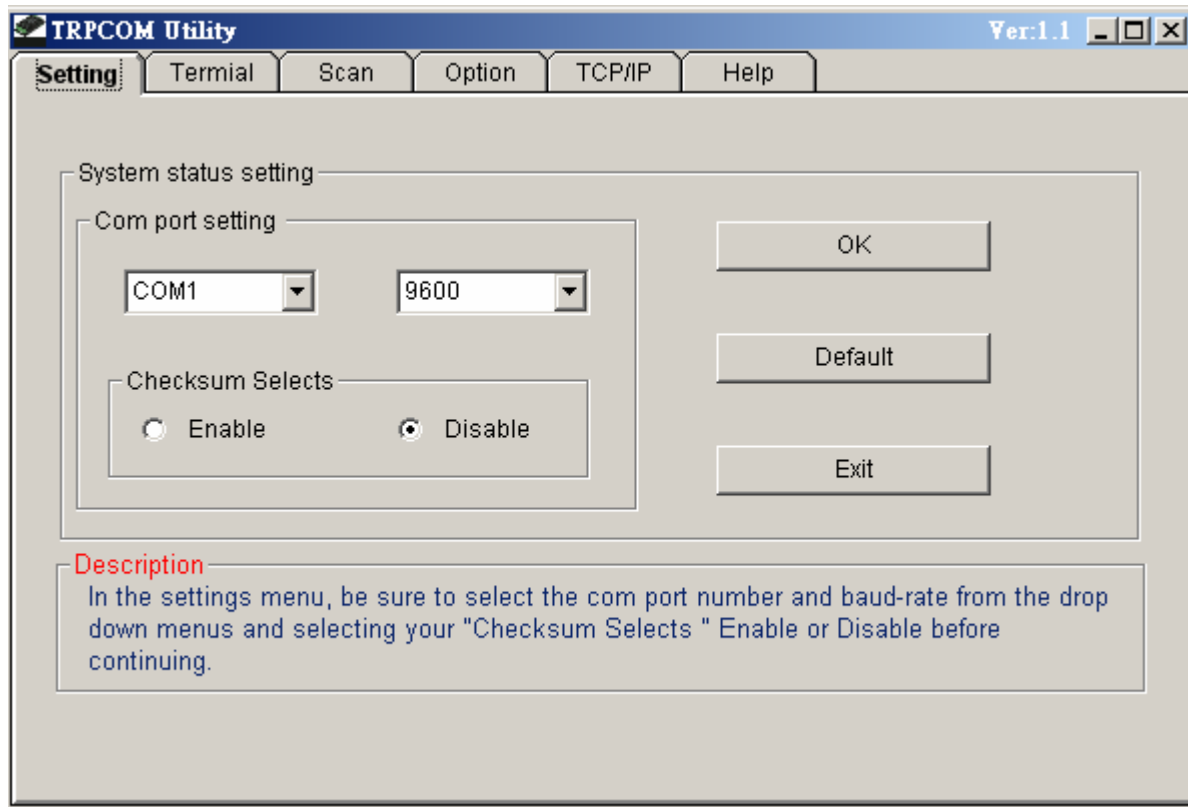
TRPCOM Utility

Ver:1.1

Setting | Termial | Scan | Option | TCP/IP | Help

System status setting

Com port setting

COM1

9600

Checksum Selects

Enable

Disable

OK

Default

Exit

Description

In the settings menu, be sure to select the com port number and baud-rate from the drop down menus and selecting your "Checksum Selects " Enable or Disable before continuing.